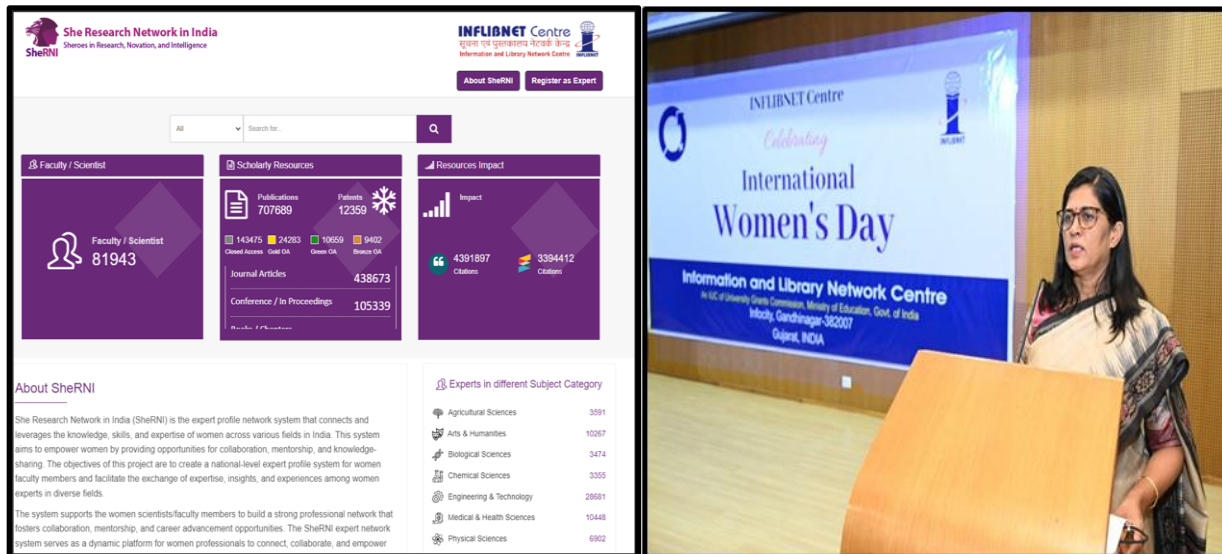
SheRNI She Research Network in India
Sheroes in Research, Novation, and Intelligence

INFLIBNET Centre
सूचना एवं पुस्तकालय नेटवर्क केन्द्र
Information and Library Network Centre

About SheRNI Register as Expert

All Search for...

Faculty / Scientist
Faculty / Scientist
81943

Scholarly Resources
Publications 707689
Patents 12359
143475 Closed Access
24283 Gold OA
10659 Green OA
9402 Bronze OA
Journal Articles 438673
Conference / In Proceedings 105339
Books / Chapters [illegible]

Resources Impact
Impact
4391897 Citations
3394412 Citations

About SheRNI

She Research Network in India (SheRNI) is the expert profile network system that connects and leverages the knowledge, skills, and expertise of women across various fields in India. This system aims to empower women by providing opportunities for collaboration, mentorship, and knowledge-sharing. The objectives of this project are to create a national-level expert profile system for women faculty members and facilitate the exchange of expertise, insights, and experiences among women experts in diverse fields.

The system supports the women scientists/faculty members to build a strong professional network that fosters collaboration, mentorship, and career advancement opportunities. The SheRNI expert network system serves as a dynamic platform for women professionals to connect, collaborate, and empower

Experts in different Subject Category
Agricultural Sciences 3591
Arts & Humanities 10267
Biological Sciences 3474
Chemical Sciences 3355
Engineering & Technology 28681
Medical & Health Sciences 10448
Physical Sciences 6902

INFLIBNET Centre
Celebrating
International
Women's Day
INFLIBNET
Information and Library Network Centre
An IUC of University Grants Commission, Ministry of Education, Govt. of India
Infocity, Gandhinagar-382007
Gujarat, INDIA